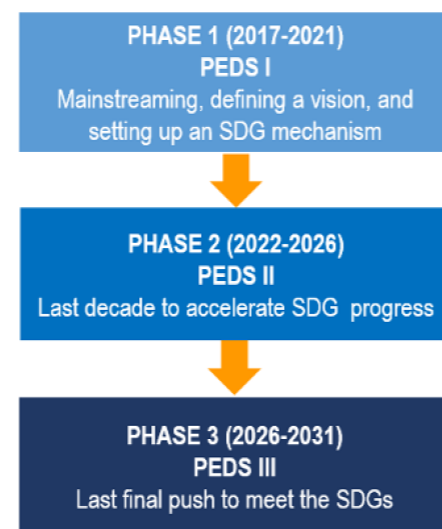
PHASE 1 (2017-2021)
PEDS I
Mainstreaming, defining a vision, and setting up an SDG mechanism

PHASE 2 (2022-2026)
PEDS II
Last decade to accelerate SDG progress

PHASE 3 (2026-2031)
PEDS III
Last final push to meet the SDGs